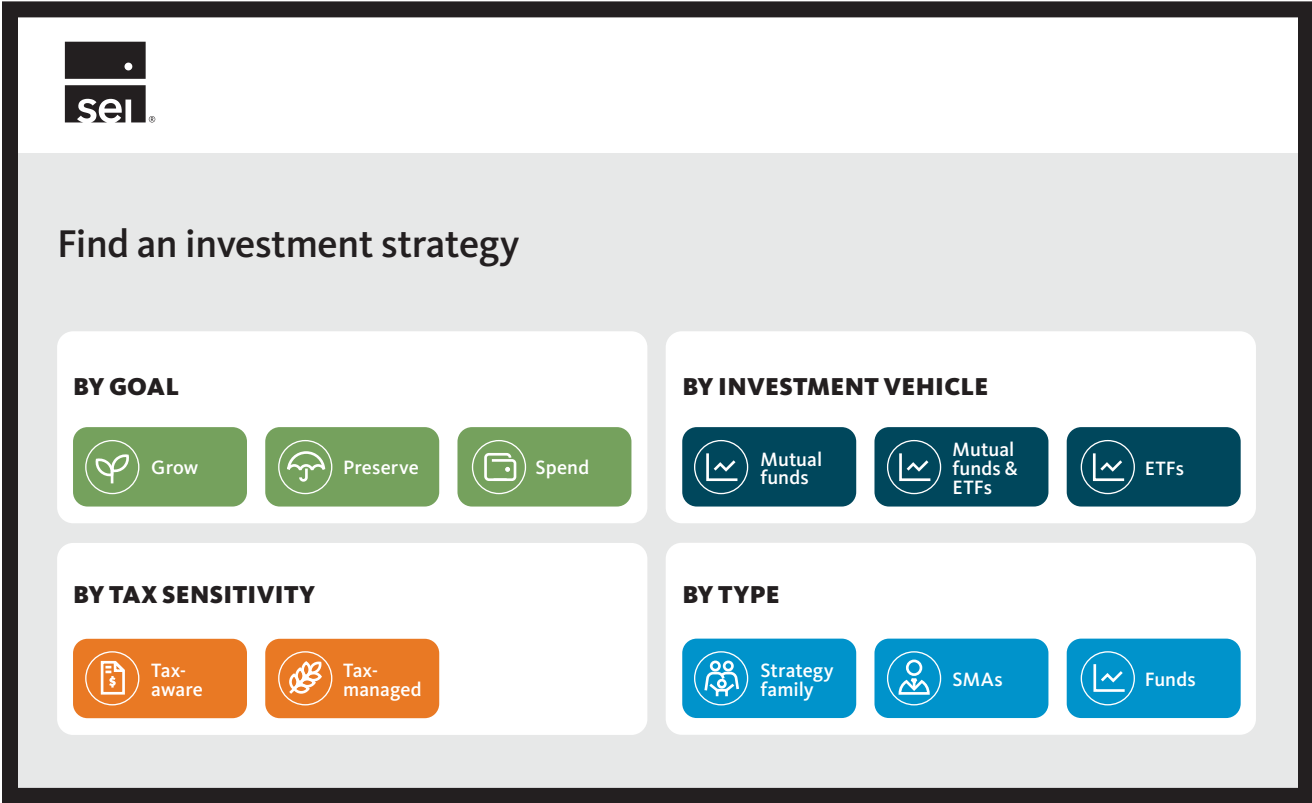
sei®

Find an investment strategy

BY GOAL

Grow

Preserve

Spend

BY INVESTMENT VEHICLE

Mutual funds

Mutual funds & ETFs

ETFs

BY TAX SENSITIVITY

Tax-aware

Tax-managed

BY TYPE

Strategy family

SMAs

Funds